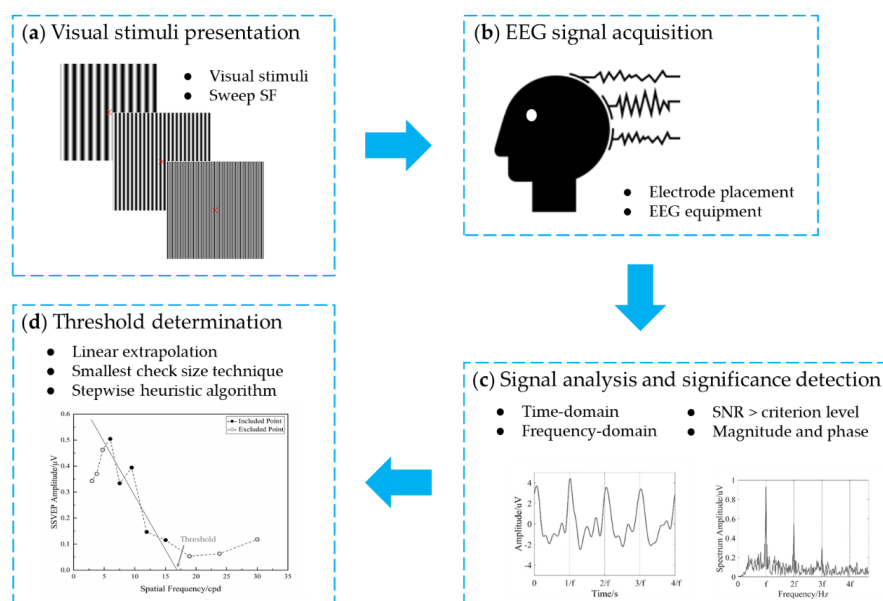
(**a**) Visual stimuli presentation

- Visual stimuli
- Sweep SF

(**b**) EEG signal acquisition

- Electrode placement
- EEG equipment

(**c**) Signal analysis and significance detection

- Time-domain
- Frequency-domain
- SNR > criterion level
- Magnitude and phase

Amplitude/uV
4
2
0
-2
-4
0
1/f
2/f
3/f
4/f
Time/s

Spectrum Amplitude/uV
1
0.8
0.6
0.4
0.2
0
0
f
2f
3f
4f
Frequency/Hz

(**d**) Threshold determination

- Linear extrapolation
- Smallest check size technique
- Stepwise heuristic algorithm

SSVEP Amplitude/uV
0.6
0.5
0.4
0.3
0.2
0.1
0.0
0
5
10
15
20
25
30
35
Spatial Frequency/cpd
Included Point
Excluded Point
Threshold